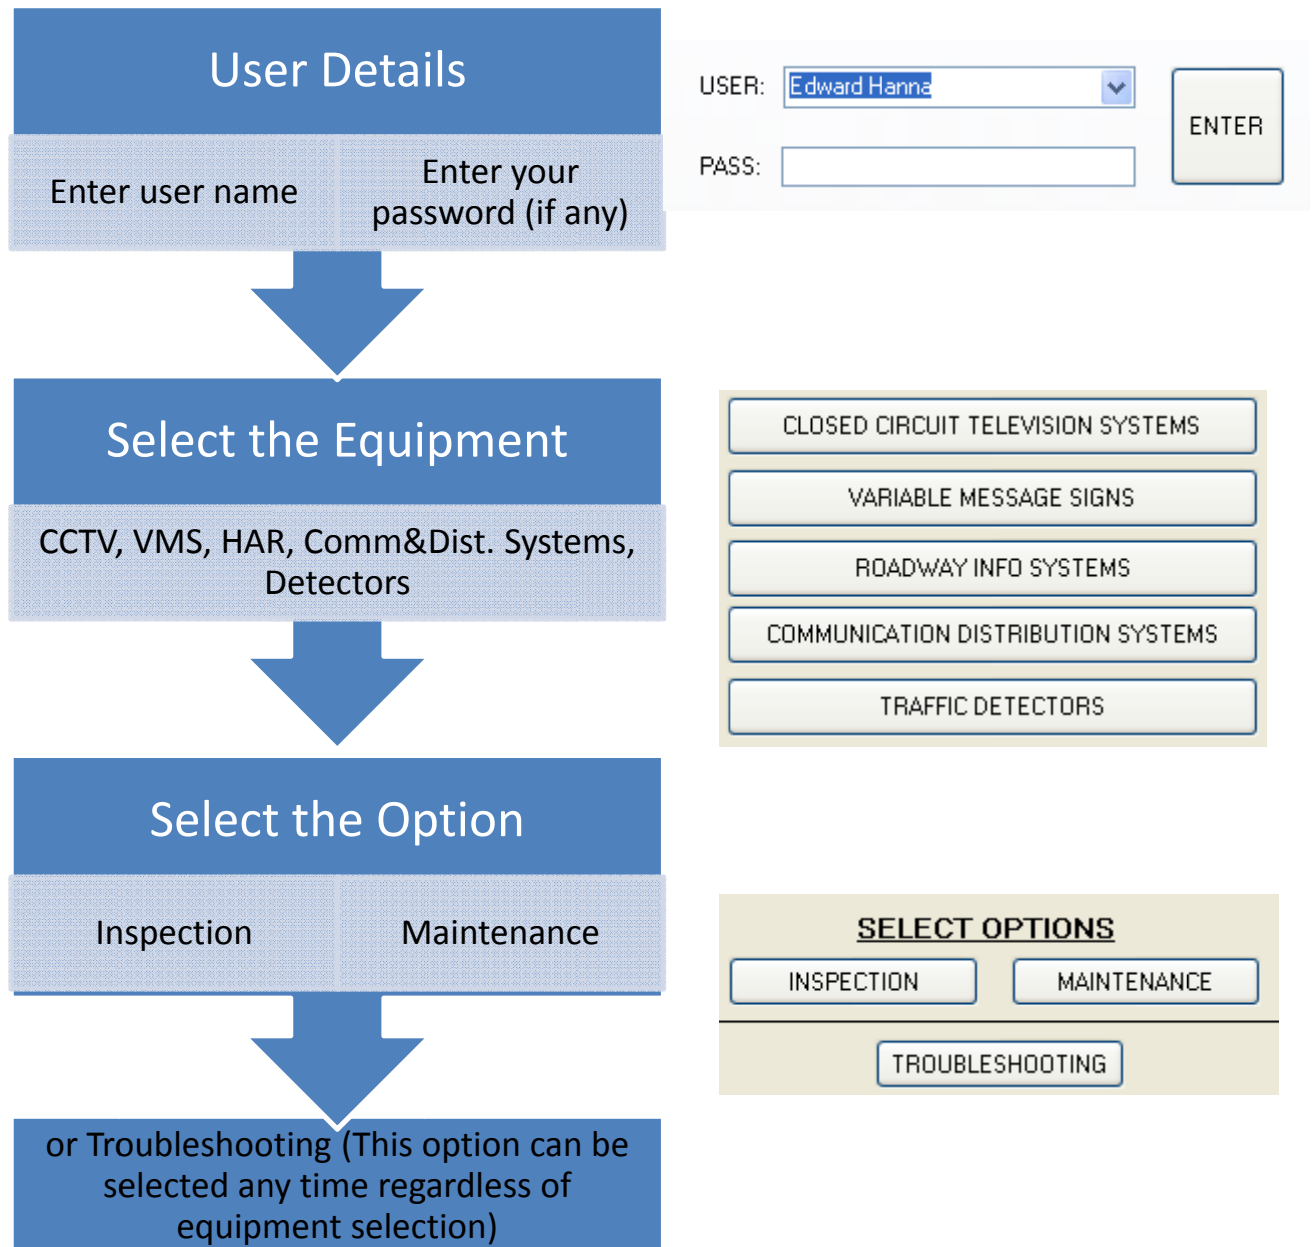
User Details

Enter user name

Enter your password (if any)

USER: Edward Hanna

PASS:

ENTER

Select the Equipment

CCTV, VMS, HAR, Comm&Dist. Systems, Detectors

CLOSED CIRCUIT TELEVISION SYSTEMS

VARIABLE MESSAGE SIGNS

ROADWAY INFO SYSTEMS

COMMUNICATION DISTRIBUTION SYSTEMS

TRAFFIC DETECTORS

Select the Option

Inspection

Maintenance

SELECT OPTIONS

INSPECTION

MAINTENANCE

TROUBLESHOOTING

or Troubleshooting (This option can be selected any time regardless of equipment selection)